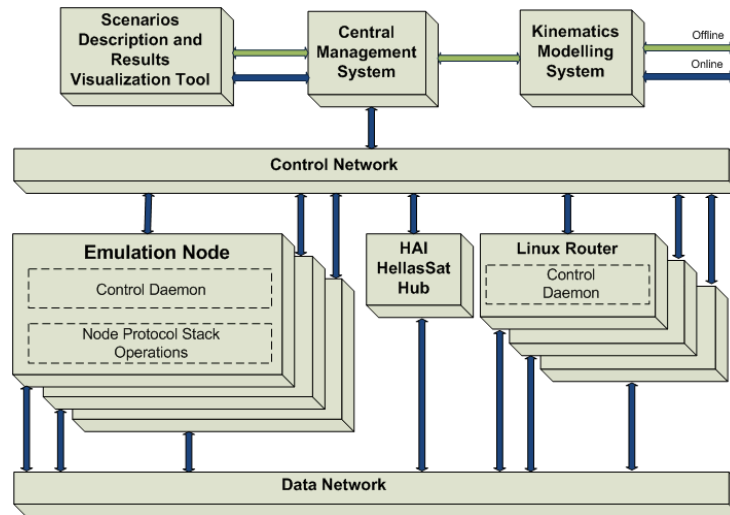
Scenarios Description and Results Visualization Tool

Central Management System

Kinematics Modelling System

Offline

Online

Control Network

Emulation Node

Control Daemon

Node Protocol Stack Operations

HAI HellasSat Hub

Linux Router

Control Daemon

Data Network